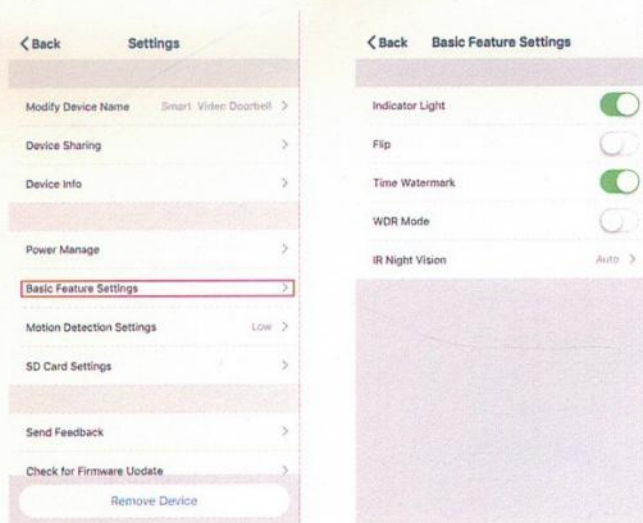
< Back Settings

Modify Device Name Smart Video Doorbell >

Device Sharing >

Device Info >

Power Manage >

Basic Feature Settings >

Motion Detection Settings Low >

SD Card Settings >

Send Feedback >

Check for Firmware Update >

Remove Device

< Back Basic Feature Settings

Indicator Light

Flip

Time Watermark

WDR Mode

IR Night Vision Auto >